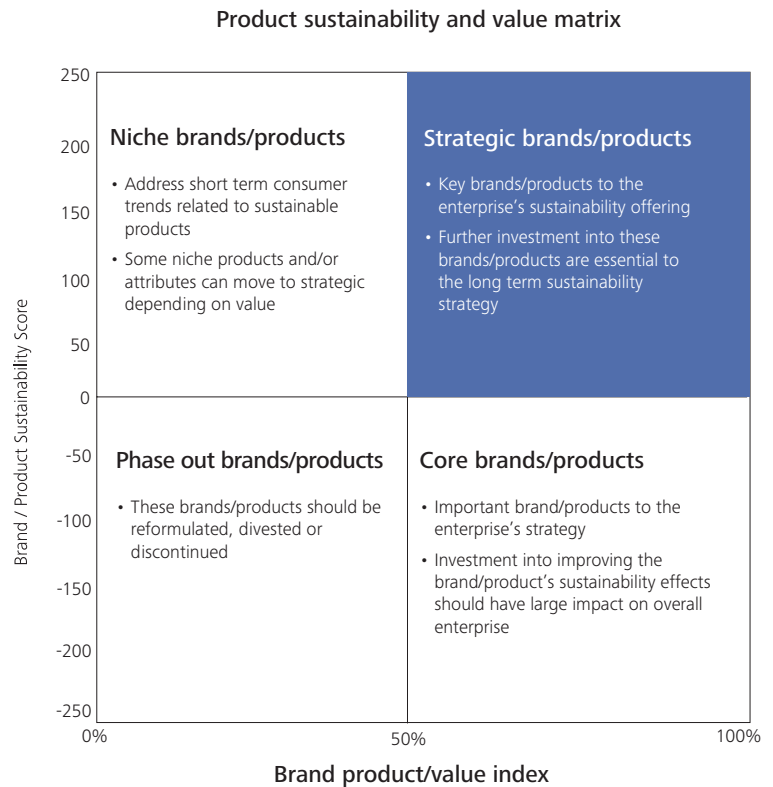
Product sustainability and value matrix

250
200
150
100
50
0
-50
-100
-150
-200
-250

Brand / Product Sustainability Score

Niche brands/products

• Address short term consumer trends related to sustainable products
• Some niche products and/or attributes can move to strategic depending on value

Strategic brands/products

• Key brands/products to the enterprise's sustainability offering
• Further investment into these brands/products are essential to the long term sustainability strategy

Phase out brands/products

• These brands/products should be reformulated, divested or discontinued

Core brands/products

• Important brand/products to the enterprise's strategy
• Investment into improving the brand/product's sustainability effects should have large impact on overall enterprise

0%
50%
100%

Brand product/value index